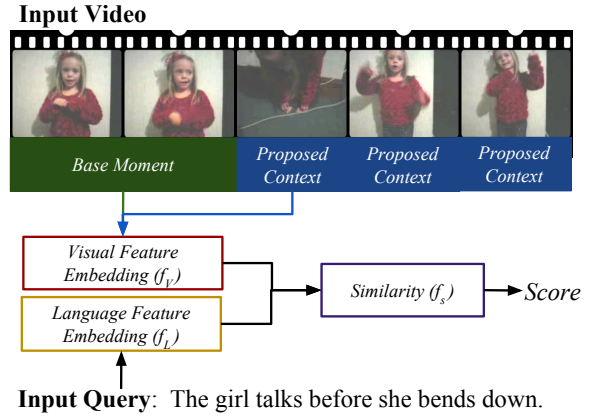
Input Video

Base Moment

Proposed Context

Proposed Context

Proposed Context

Visual Feature Embedding ($f_V$)

Language Feature Embedding ($f_L$)

Similarity ($f_s$)

Score

Input Query: The girl talks before she bends down.